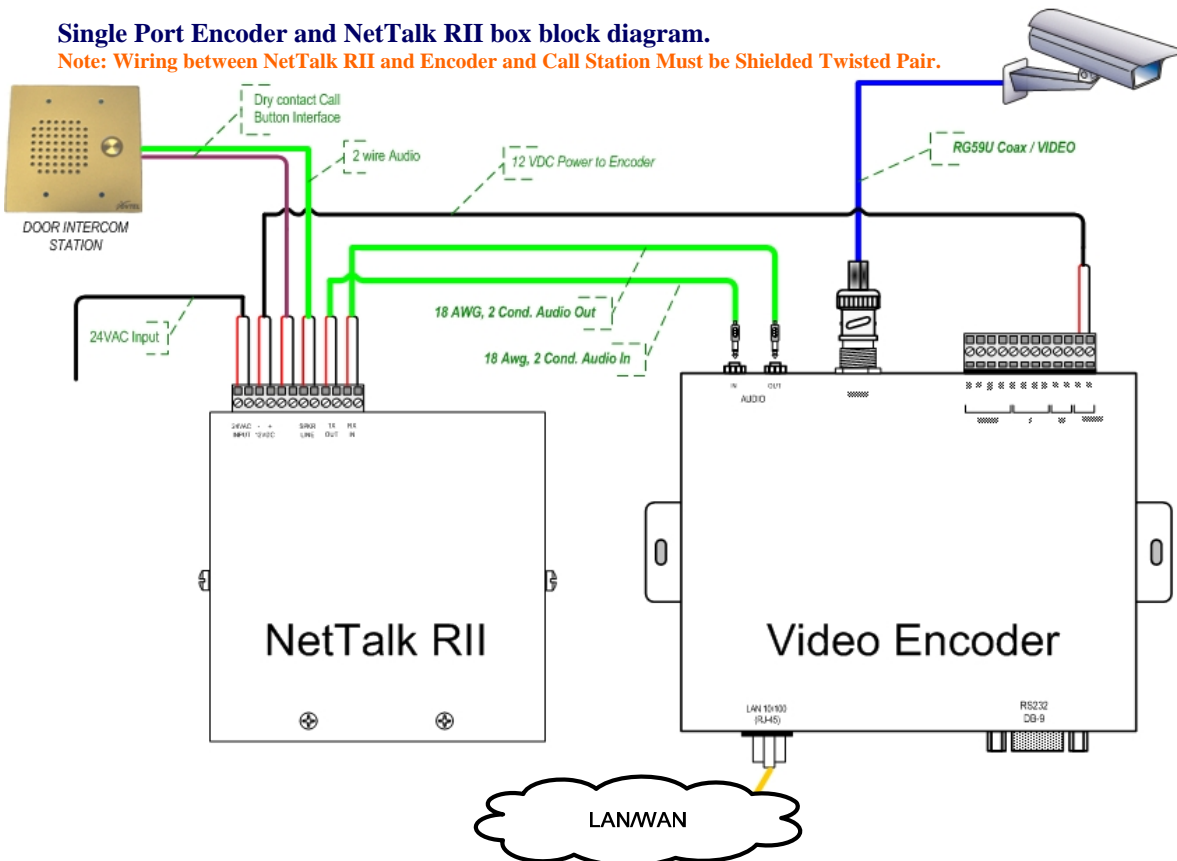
Single Port Encoder and NetTalk RII box block diagram.
Note: Wiring between NetTalk RII and Encoder and Call Station Must be Shielded Twisted Pair.

DOOR INTERCOM STATION

Dry contact Call Button Interface

2 wire Audio

12 VDC Power to Encoder

RG59U Coax / VIDEO

24VAC Input

18 AWG, 2 Cond. Audio Out

18 Awg, 2 Cond. Audio In

24VAC INPUT - + 12VDC SPKR LINE TX OUT RX IN

IN OUT AUDIO

NetTalk RII

Video Encoder

LAN 10/100 (RJ-45)

RS232 DB-9

LAN/WAN